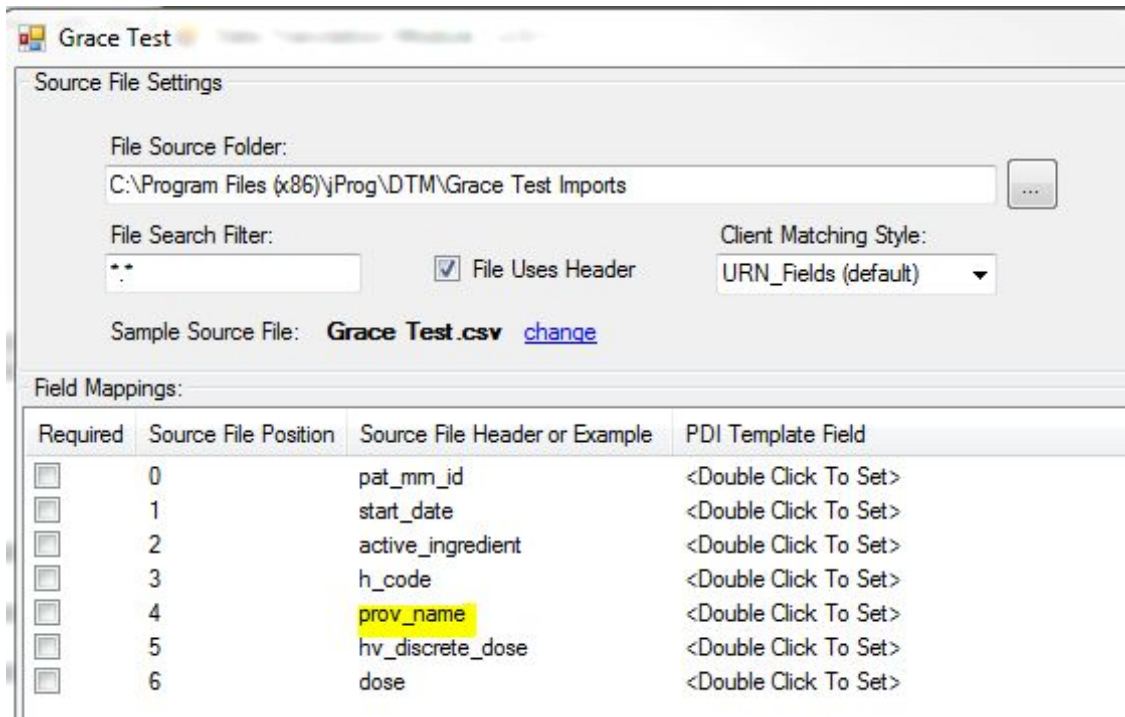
Grace Test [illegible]

Source File Settings

File Source Folder:

C:\Program Files (x86)\jProg\DTM\Grace Test Imports

...

File Search Filter:

*.*

File Uses Header

Client Matching Style:

URN_Fields (default)

Sample Source File: **Grace Test.csv** change

Field Mappings:

| Required | Source File Position | Source File Header or Example | PDI Template Field |
|---|---|---|---|
| | 0 | pat_mm_id | <Double Click To Set> |
| | 1 | start_date | <Double Click To Set> |
| | 2 | active_ingredient | <Double Click To Set> |
| | 3 | h_code | <Double Click To Set> |
| | 4 | prov_name | <Double Click To Set> |
| | 5 | hv_discrete_dose | <Double Click To Set> |
| | 6 | dose | <Double Click To Set> |